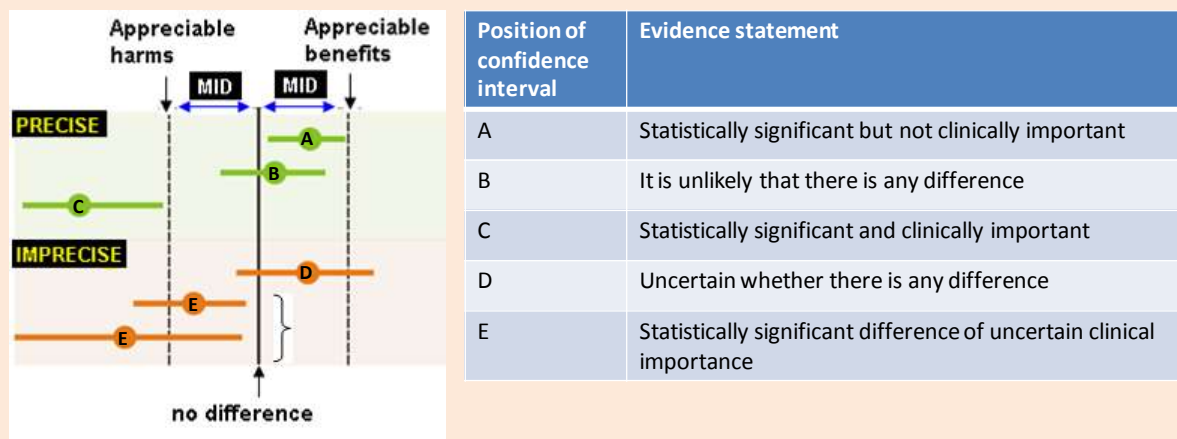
Appreciable harms

Appreciable benefits

MID

MID

PRECISE

A

B

C

IMPRECISE

D

E

E

no difference

| Position of confidence interval | Evidence statement |
|---|---|
| A | Statistically significant but not clinically important |
| B | It is unlikely that there is any difference |
| C | Statistically significant and clinically important |
| D | Uncertain whether there is any difference |
| E | Statistically significant difference of uncertain clinical importance |